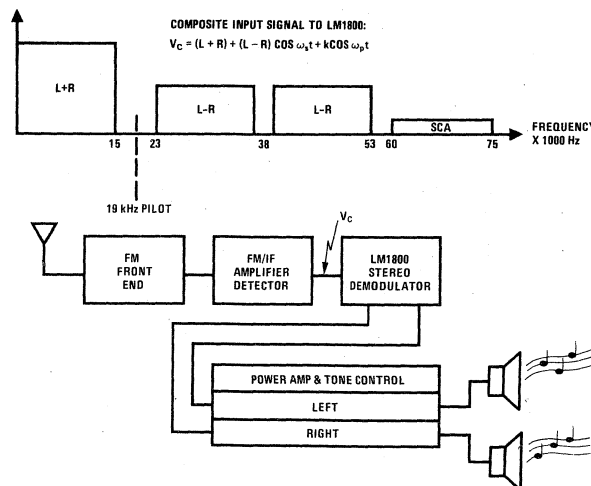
COMPOSITE INPUT SIGNAL TO LM1800:
$V_C = (L + R) + (L - R) \text{ COS } \omega_s t + k\text{COS } \omega_p t$

L+R

L-R

L-R

SCA

FREQUENCY
X 1000 Hz

15 23 38 53 60 75

19 kHz PILOT

$V_C$

FM FRONT END

FM/IF AMPLIFIER DETECTOR

LM1800 STEREO DEMODULATOR

POWER AMP & TONE CONTROL

LEFT

RIGHT